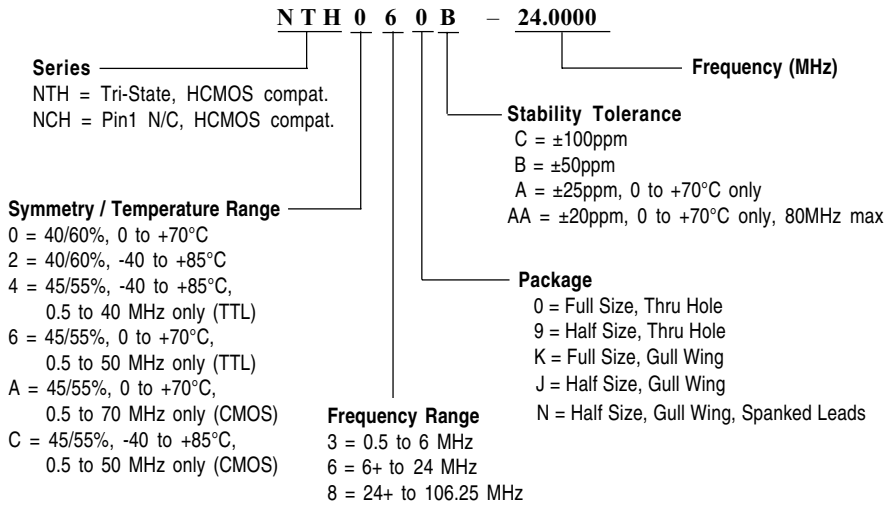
N T H 0 6 0 B – 24.0000

Series
NTH = Tri-State, HCMOS compat.
NCH = Pin1 N/C, HCMOS compat.

Frequency (MHz)

Stability Tolerance
C = ±100ppm
B = ±50ppm
A = ±25ppm, 0 to +70°C only
AA = ±20ppm, 0 to +70°C only, 80MHz max

Symmetry / Temperature Range
0 = 40/60%, 0 to +70°C
2 = 40/60%, -40 to +85°C
4 = 45/55%, -40 to +85°C, 0.5 to 40 MHz only (TTL)
6 = 45/55%, 0 to +70°C, 0.5 to 50 MHz only (TTL)
A = 45/55%, 0 to +70°C, 0.5 to 70 MHz only (CMOS)
C = 45/55%, -40 to +85°C, 0.5 to 50 MHz only (CMOS)

Package
0 = Full Size, Thru Hole
9 = Half Size, Thru Hole
K = Full Size, Gull Wing
J = Half Size, Gull Wing
N = Half Size, Gull Wing, Spanked Leads

Frequency Range
3 = 0.5 to 6 MHz
6 = 6+ to 24 MHz
8 = 24+ to 106.25 MHz